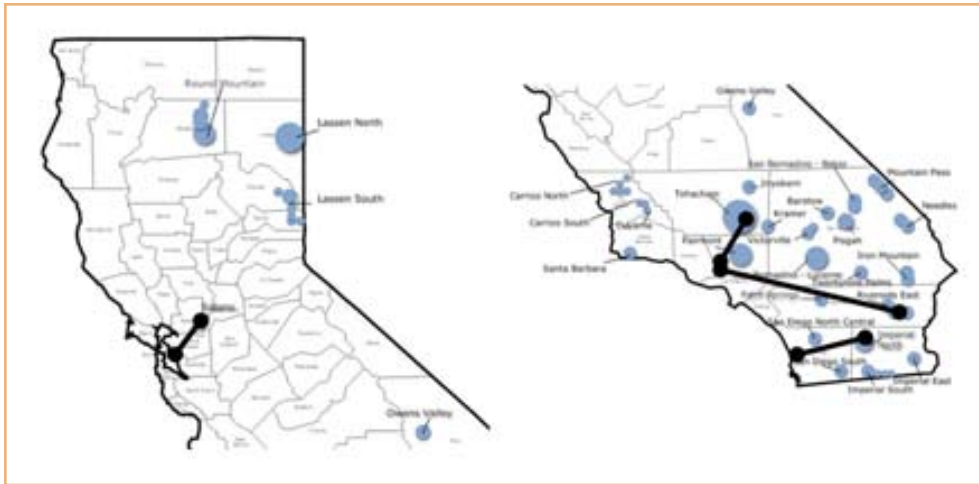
Round Mountain
Lassen North
Lassen South
Solano
Owens Valley

Owens Valley
San Bernardino - Baker
Mountain Pass
Carrizo North
Tehachapi
Inyokern
Barstow
Needles
Kramer
Carrizo South
Cuyama
Victorville
Pisgah
Fairmont
Iron Mountain
Santa Barbara
Riverside East
Palm Springs
San Diego North Central
Imperial North
San Diego South
Imperial East
Imperial South